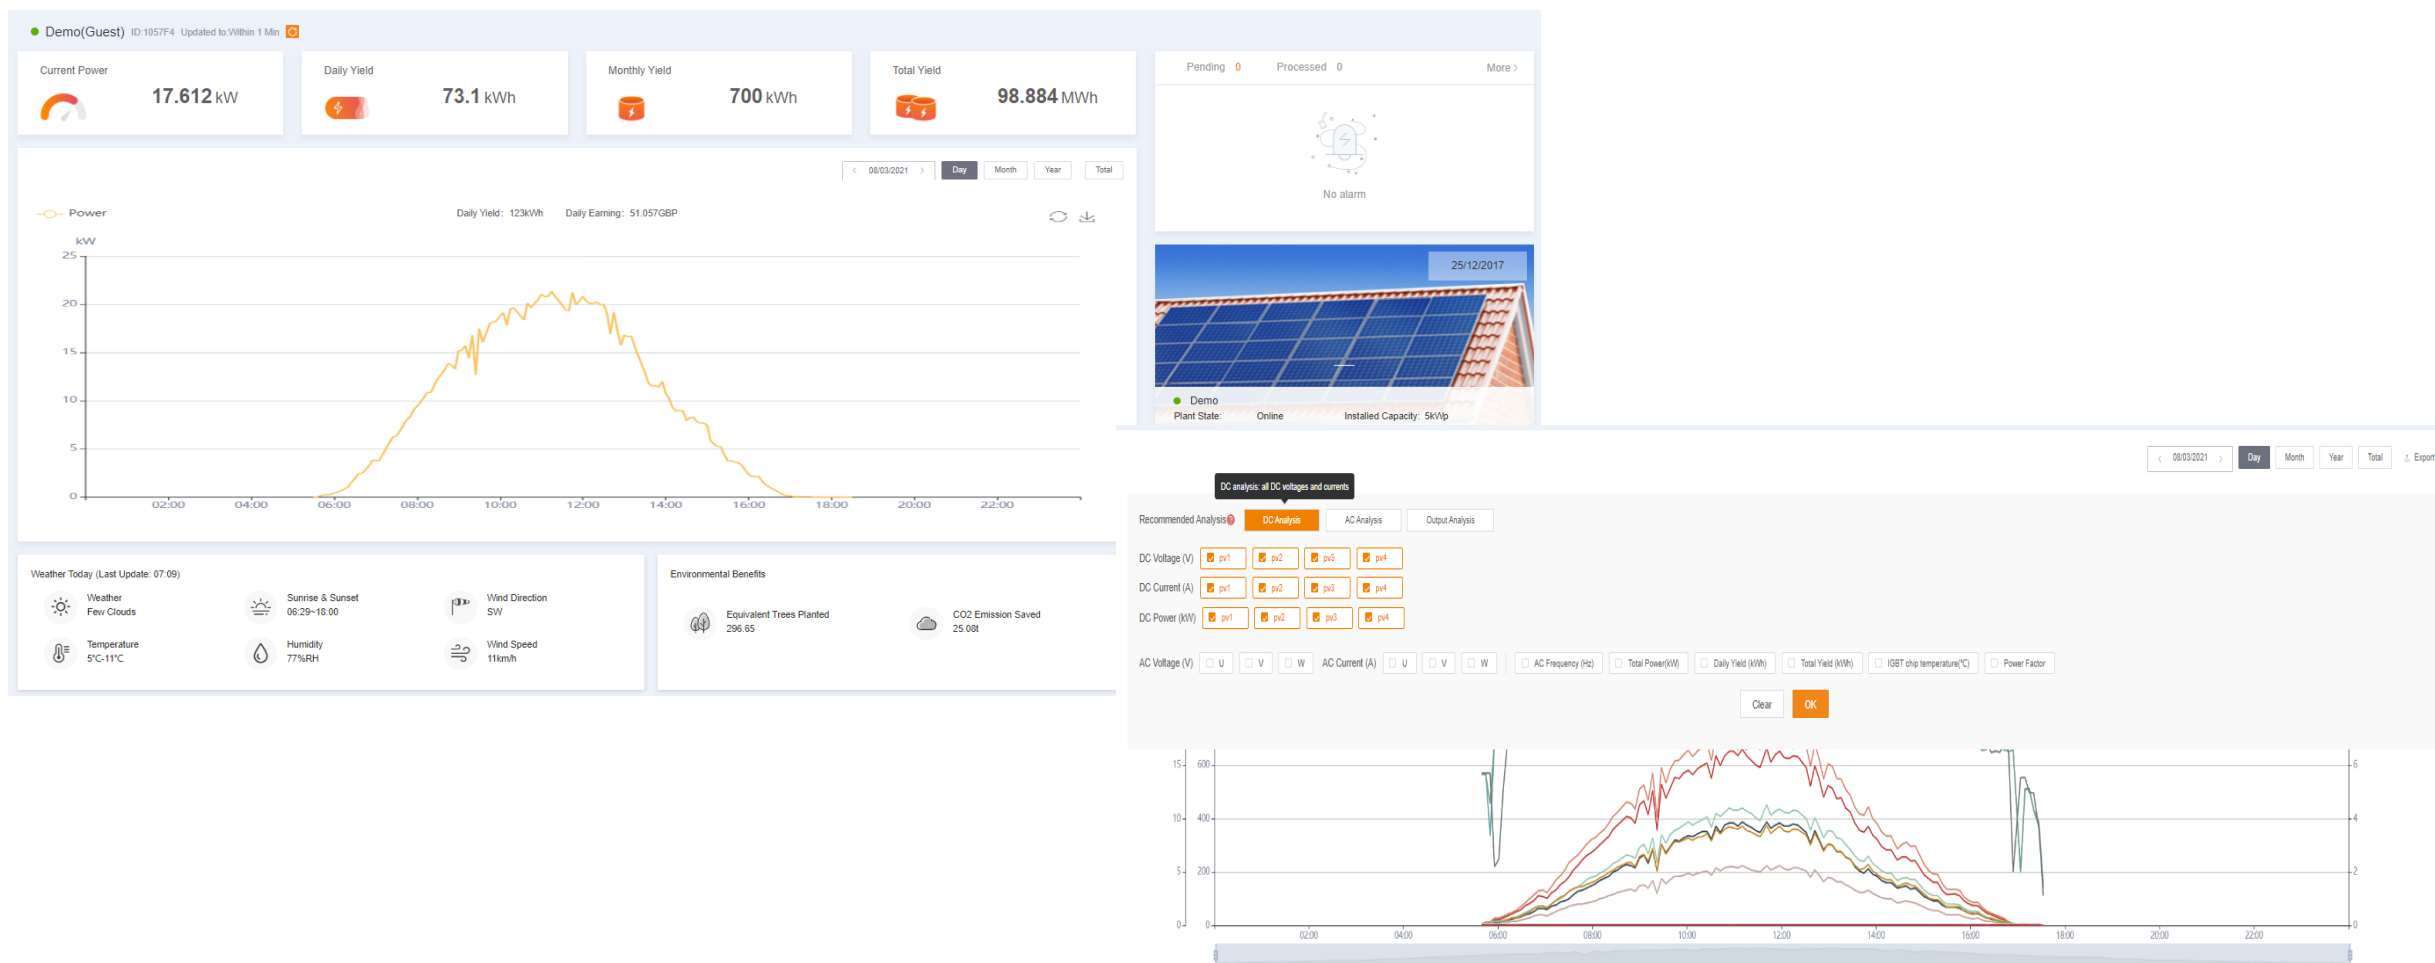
Demo(Guest) ID:1057F4 Updated to:Within 1 Min

Current Power 17.612 kW

Daily Yield 73.1 kWh

Monthly Yield 700 kWh

Total Yield 98.884 MWh

Pending 0 Processed 0 More >

No alarm

< 08/03/2021 > Day Month Year Total

Power Daily Yield: 123kWh Daily Earning: 51.057GBP

kW
25
20
15
10
5
0
02:00 04:00 06:00 08:00 10:00 12:00 14:00 16:00 18:00 20:00 22:00

25/12/2017

Demo
Plant State: Online Installed Capacity: 5kWp

Weather Today (Last Update: 07:09)
Weather
Few Clouds
Sunrise & Sunset
06:29~18:00
Wind Direction
SW
Temperature
5°C-11°C
Humidity
77%RH
Wind Speed
11km/h

Environmental Benefits
Equivalent Trees Planted
296.65
CO2 Emission Saved
25.08t

< 08/03/2021 > Day Month Year Total Export

DC analysis: all DC voltages and currents

Recommended Analysis DC Analysis AC Analysis Output Analysis

DC Voltage (V) pv1 pv2 pv3 pv4
DC Current (A) pv1 pv2 pv3 pv4
DC Power (kW) pv1 pv2 pv3 pv4

AC Voltage (V) U V W AC Current (A) U V W AC Frequency (Hz) Total Power(kW) Daily Yield (kWh) Total Yield (kWh) IGBT chip temperature(°C) Power Factor

Clear OK

15 600 6
10 400 4
5 200 2
0 0 0
02:00 04:00 06:00 08:00 10:00 12:00 14:00 16:00 18:00 20:00 22:00